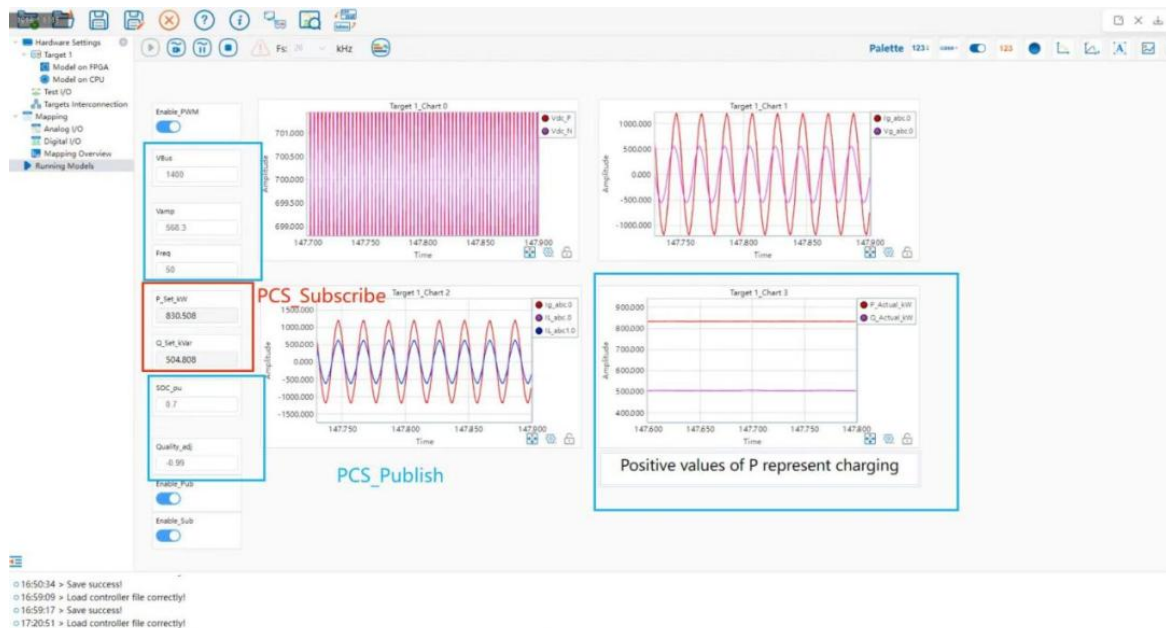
Hardware Settings
Target 1
Model on FPGA
Model on CPU
Test I/O
Targets Interconnection
Mapping
Analog I/O
Digital I/O
Mapping Overview
Running Models

Fs: 20 kHz

Palette 123

Enable_PWM

VBus
1400

Vamp
568.3

Freq
50

P_Set_kW
830.508

Q_Set_kVar
504.808

SOC_pu
0.7

Quality_adj
-0.99

Enable_Pub

Enable_Sub

Target 1_Chart 0
Vdc_P
Vdc_N
701.000
700.500
700.000
699.500
699.000
Amplitude
147.700 147.750 147.800 147.850 147.900
Time

Target 1_Chart 1
Ig_abc.0
Vg_abc.0
1000.000
500.000
0.000
-500.000
-1000.000
Amplitude
147.750 147.800 147.850 147.900
Time

PCS_Subscribe

Target 1_Chart 2
Ig_abc.0
IL_abc.0
IL_abc1.0
1500.000
1000.000
500.000
0.000
-500.000
-1000.000
-1500.000
Amplitude
147.750 147.800 147.850 147.900
Time

Target 1_Chart 3
P_Actual_kW
Q_Actual_kW
900.000
800.000
700.000
600.000
500.000
400.000
Amplitude
147.600 147.650 147.700 147.750 147.800
Time

PCS_Publish

Positive values of P represent charging

16:50:34 > Save success!
16:59:09 > Load controller file correctly!
16:59:17 > Save success!
17:20:51 > Load controller file correctly!